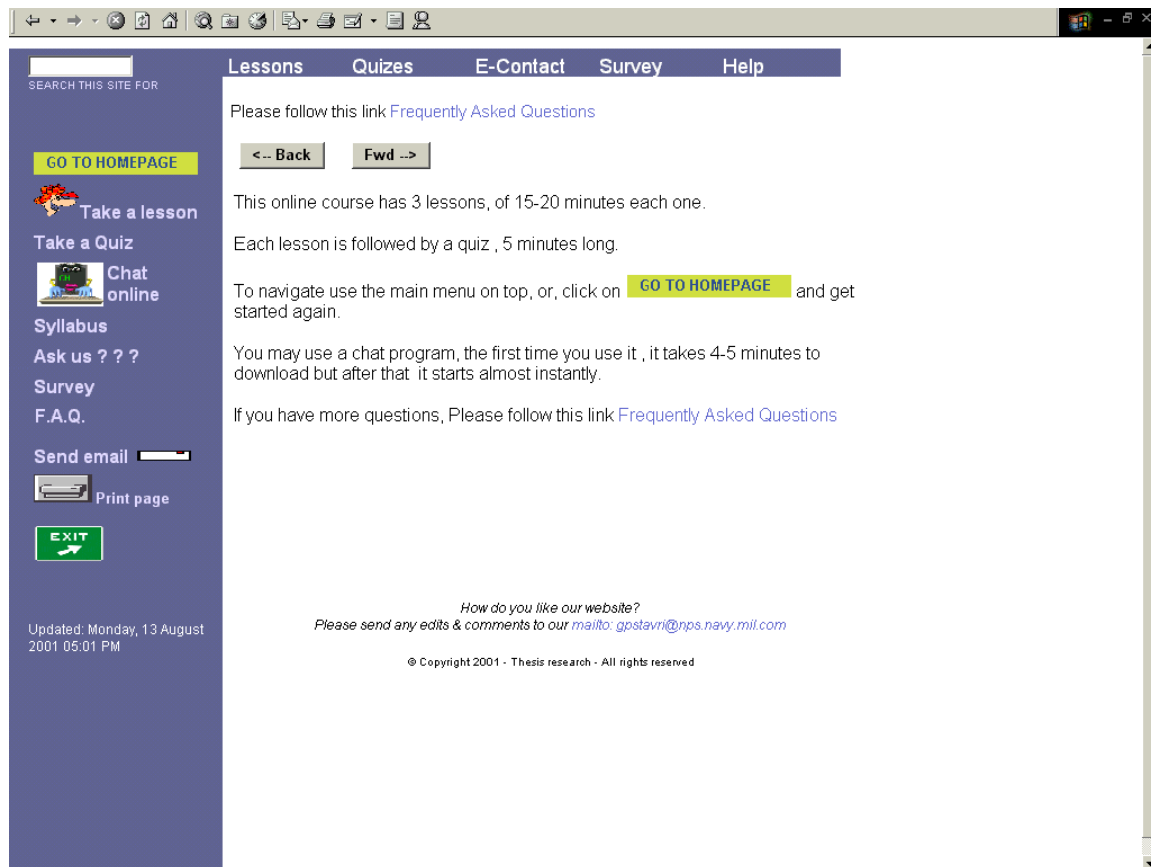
SEARCH THIS SITE FOR

GO TO HOMEPAGE

Take a lesson

Take a Quiz

Chat online

Syllabus

Ask us ? ? ?

Survey

F.A.Q.

Send email

Print page

EXIT

Updated: Monday, 13 August 2001 05:01 PM

Lessons Quizes E-Contact Survey Help

Please follow this link Frequently Asked Questions

<-- Back Fwd -->

This online course has 3 lessons, of 15-20 minutes each one.

Each lesson is followed by a quiz , 5 minutes long.

To navigate use the main menu on top, or, click on GO TO HOMEPAGE and get started again.

You may use a chat program, the first time you use it , it takes 4-5 minutes to download but after that it starts almost instantly.

If you have more questions, Please follow this link Frequently Asked Questions

How do you like our website?
Please send any edits & comments to our mailto: gpstavri@nps.navy.mil.com

© Copyright 2001 - Thesis research - All rights reserved